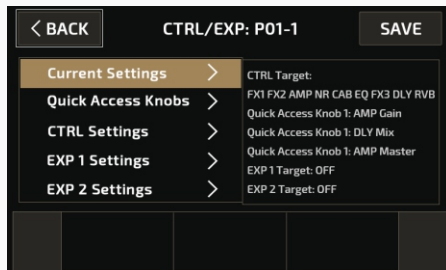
< BACK
CTRL/EXP: P01-1
SAVE

Current Settings >
Quick Access Knobs >
CTRL Settings >
EXP 1 Settings >
EXP 2 Settings >

CTRL Target:
FX1 FX2 AMP NR CAB EQ FX3 DLY RVB
Quick Access Knob 1: AMP Gain
Quick Access Knob 1: DLY Mix
Quick Access Knob 1: AMP Master
EXP 1 Target: OFF
EXP 2 Target: OFF